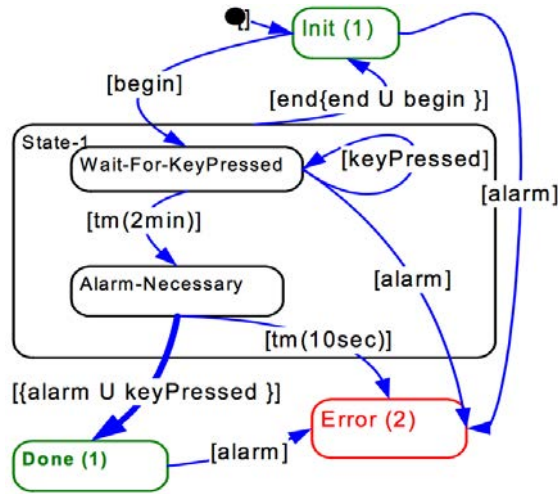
[]

Init (1)

[begin]

[end{end U begin }]

State-1

Wait-For-KeyPressed

[keyPressed]

[alarm]

[tm(2min)]

[alarm]

Alarm-Necessary

[tm(10sec)]

[{alarm U keyPressed }]

Error (2)

Done (1)

[alarm]